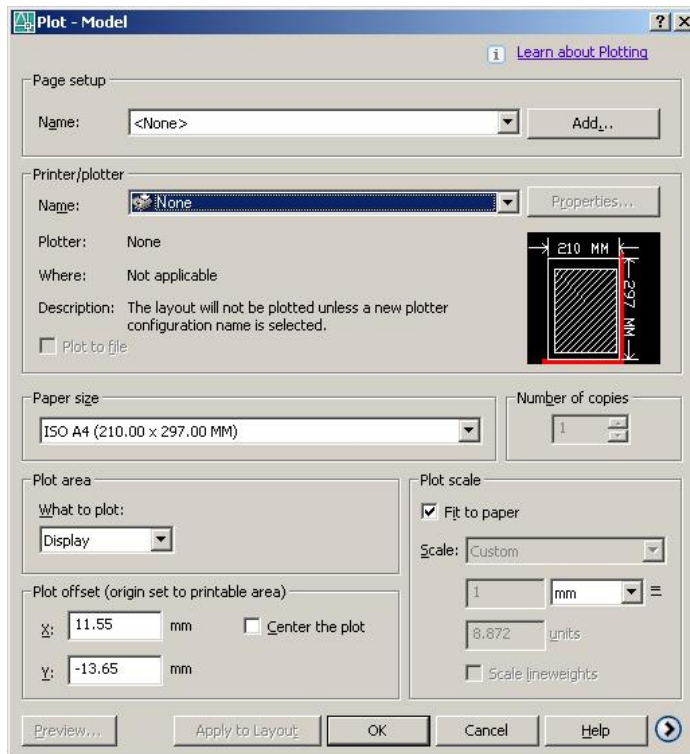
Plot - Model

?X

Learn about Plotting

Page setup

Name: <None>

Add...

Printer/plotter

Name: None

Properties...

Plotter: None

Where: Not applicable

Description: The layout will not be plotted unless a new plotter configuration name is selected.

Plot to file

210 MM

297 MM

Paper size

ISO A4 (210.00 x 297.00 MM)

Number of copies

1

Plot area

What to plot:

Display

Plot scale

Fit to paper

Scale: Custom

1

mm

=

8.872

units

Scale lineweights

Plot offset (origin set to printable area)

X: 11.55 mm

Center the plot

Y: -13.65 mm

Preview...

Apply to Layout

OK

Cancel

Help